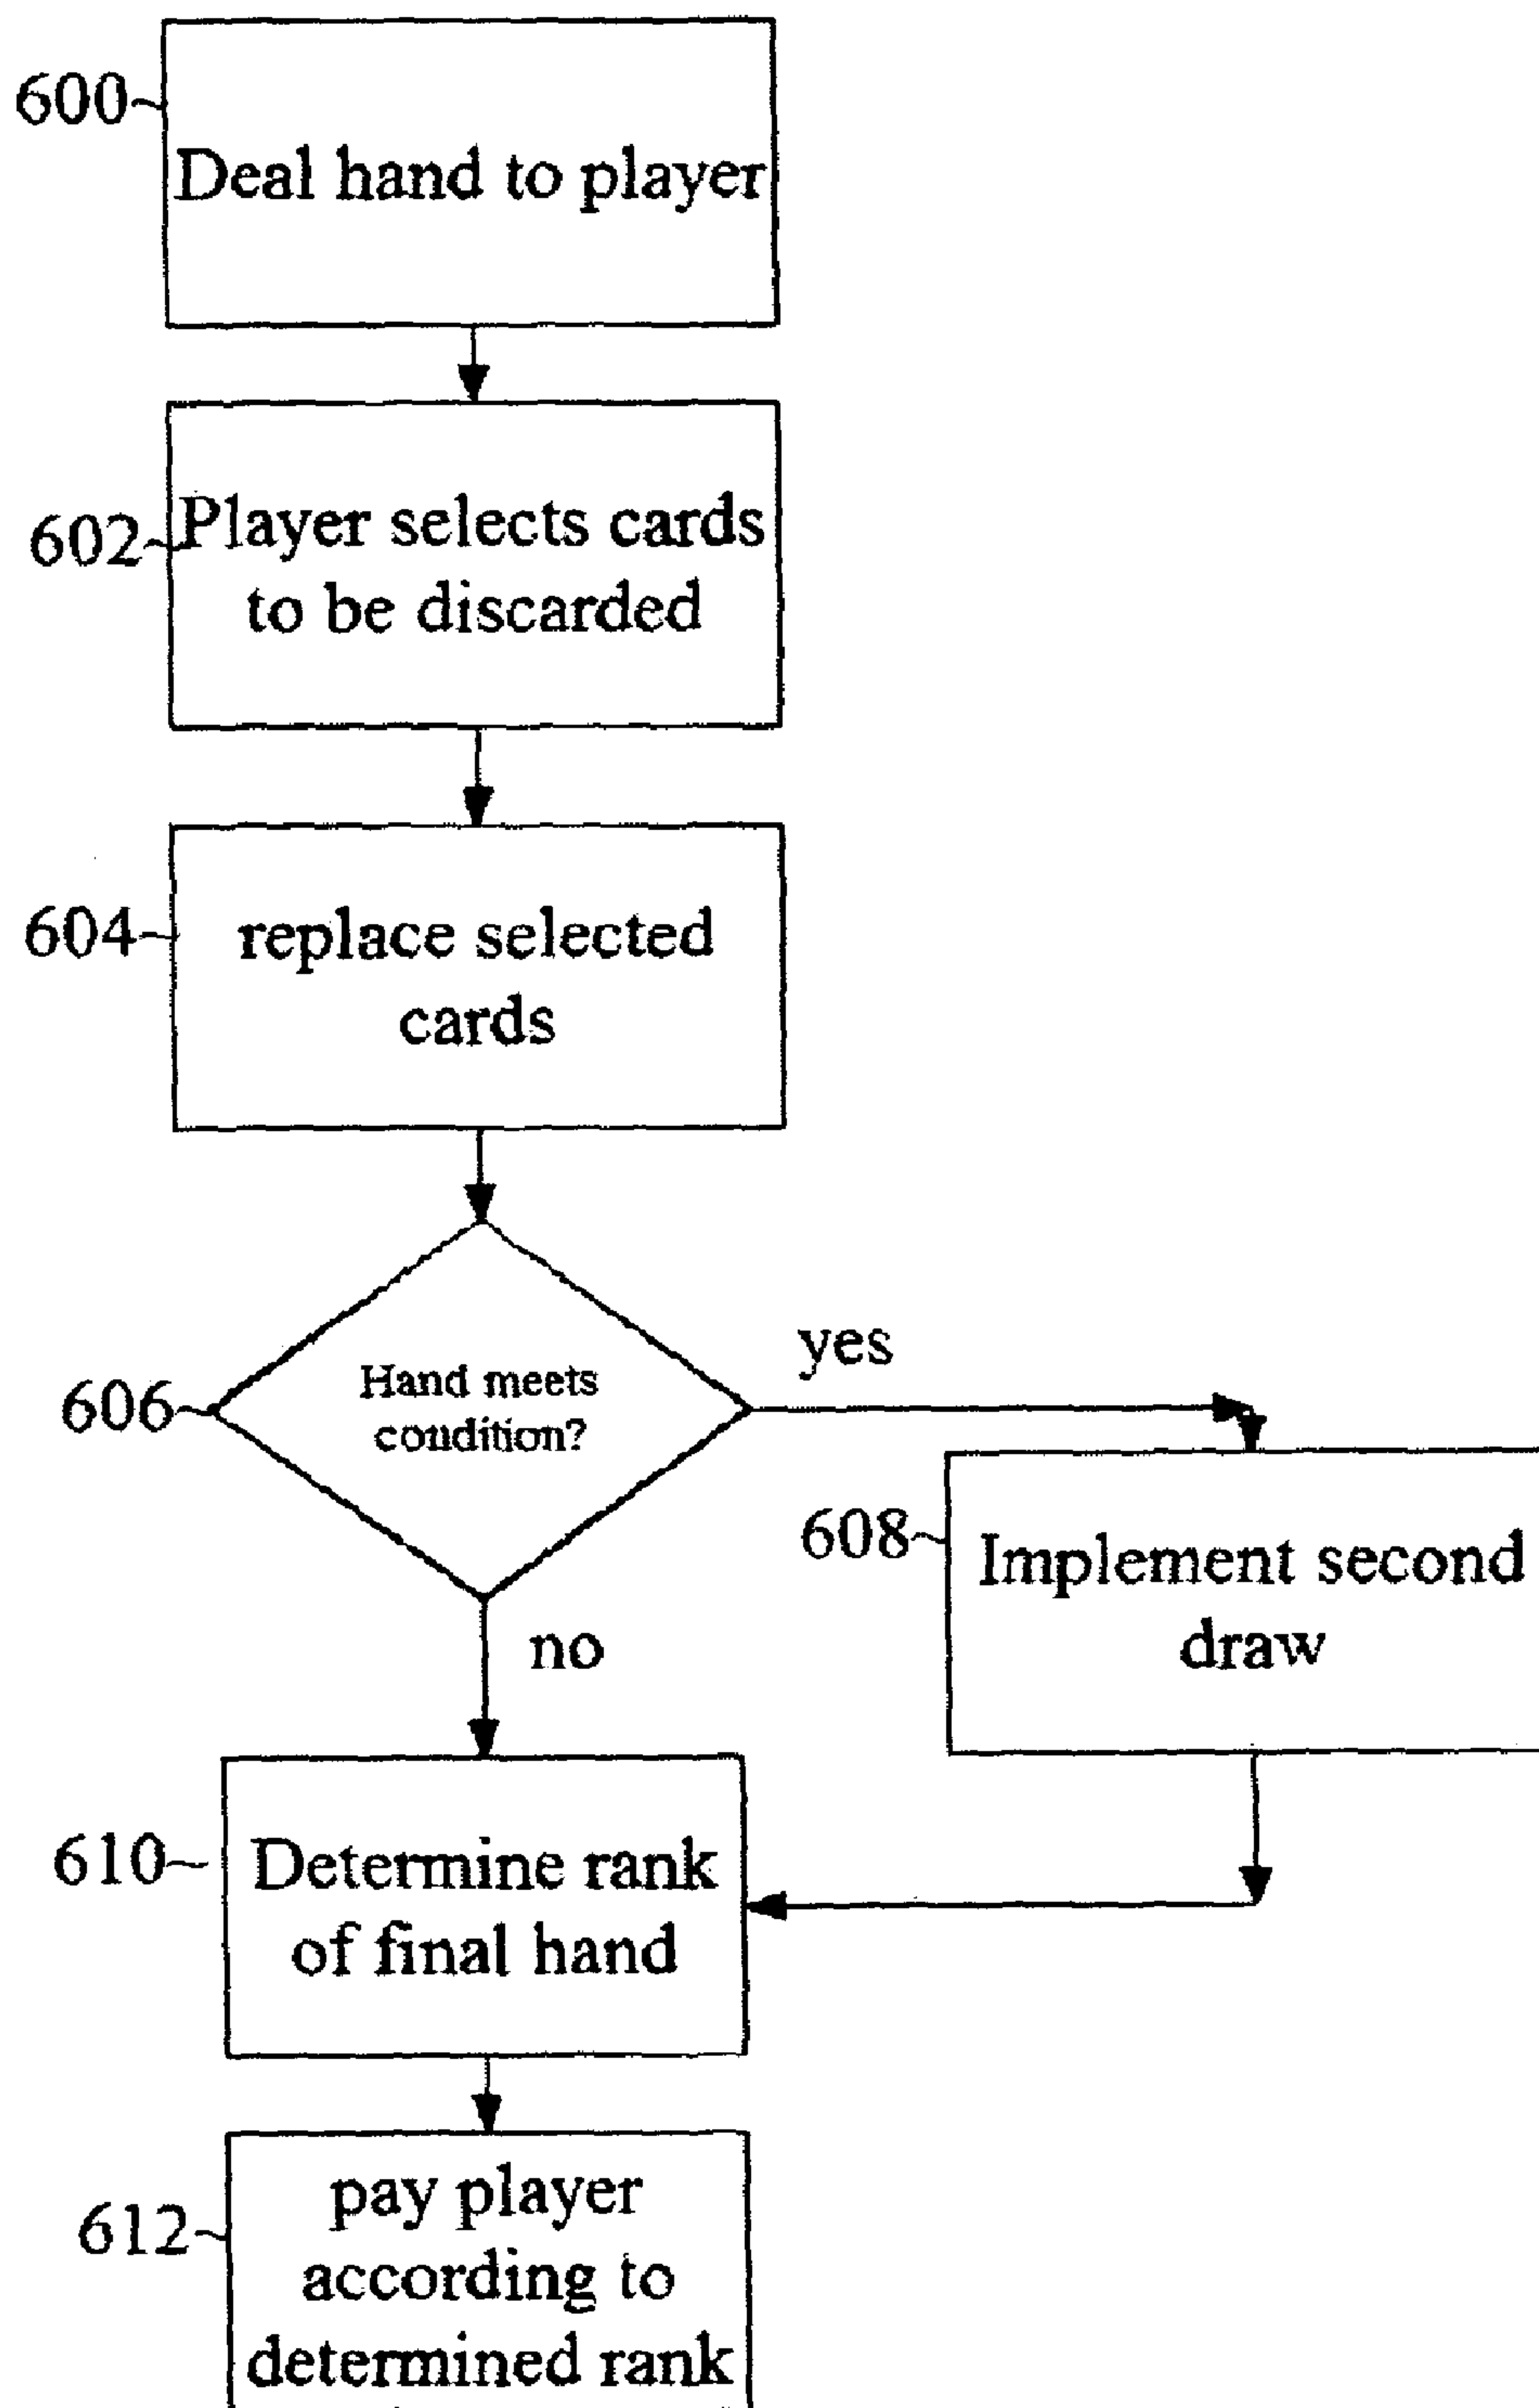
600
Deal hand to player

602
Player selects cards to be discarded

604
replace selected cards

606
Hand meets condition?

yes

608
Implement second draw

no

610
Determine rank of final hand

612
pay player according to determined rank